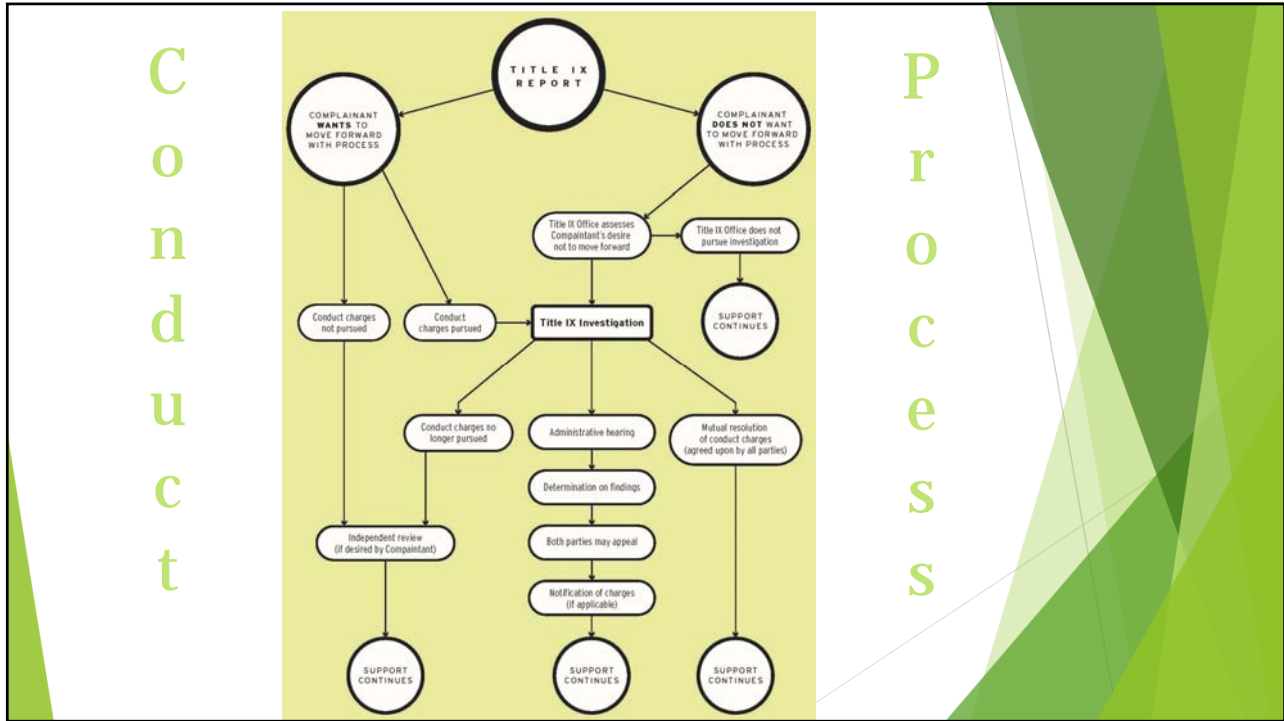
C
o
n
d
u
c
t

TITLE IX REPORT

COMPLAINANT WANTS TO MOVE FORWARD WITH PROCESS

COMPLAINANT DOES NOT WANT TO MOVE FORWARD WITH PROCESS

Title IX Office assesses Compaintant's desire not to move forward

Title IX Office does not pursue investigation

SUPPORT CONTINUES

Conduct charges not pursued

Conduct charges pursued

Title IX Investigation

Conduct charges no longer pursued

Administrative hearing

Mutual resolution of conduct charges (agreed upon by all parties)

Determination on findings

Independent review (if desired by Compaintant)

Both parties may appeal

Notification of charges (if applicable)

SUPPORT CONTINUES

SUPPORT CONTINUES

SUPPORT CONTINUES

P
r
o
c
e
s
s